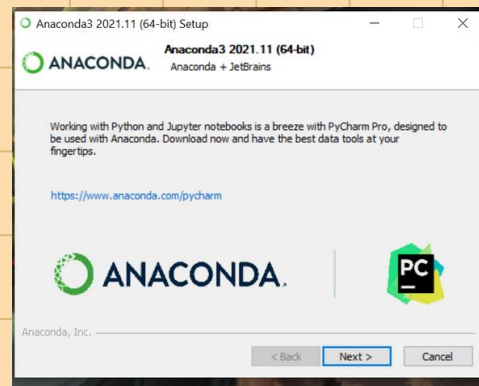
Anaconda3 2021.11 (64-bit) Setup

ANACONDA.

Anaconda3 2021.11 (64-bit)
Anaconda + JetBrains

Working with Python and Jupyter notebooks is a breeze with PyCharm Pro, designed to be used with Anaconda. Download now and have the best data tools at your fingertips.

https://www.anaconda.com/pycharm

ANACONDA.

PC

Anaconda, Inc.

< Back
Next >
Cancel